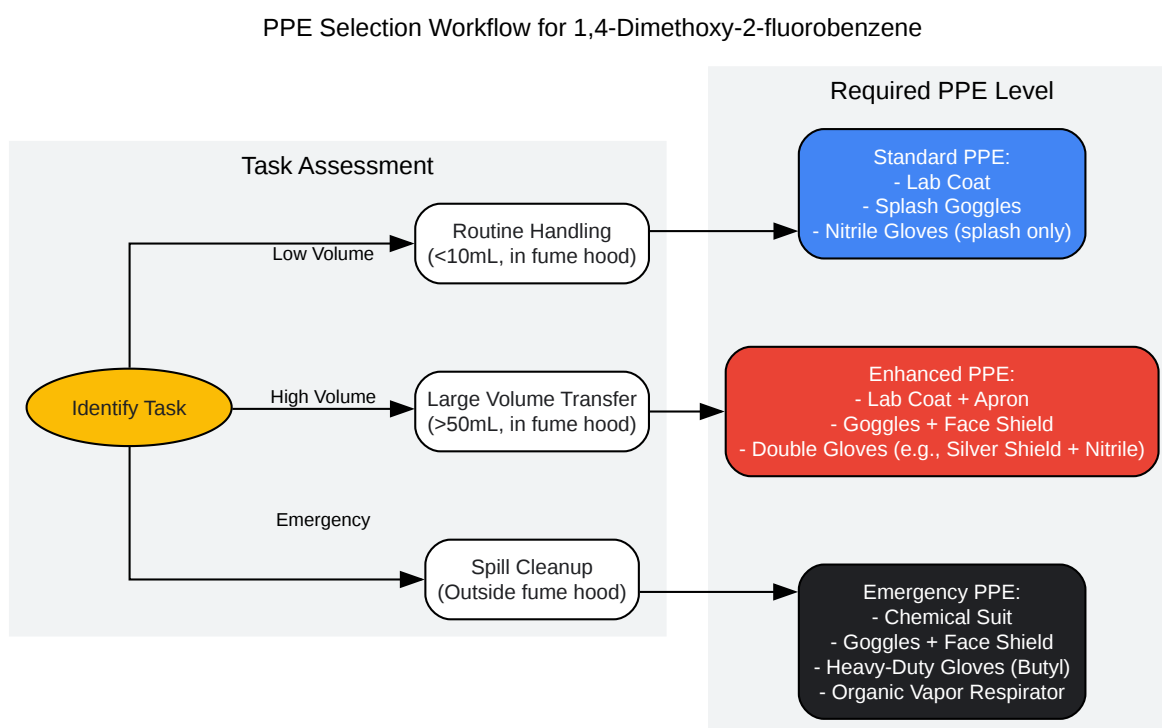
PPE Selection Workflow for 1,4-Dimethoxy-2-fluorobenzene

Task Assessment

Identify Task

Low Volume

Routine Handling
(<10mL, in fume hood)

High Volume

Large Volume Transfer
(>50mL, in fume hood)

Emergency

Spill Cleanup
(Outside fume hood)

Required PPE Level

Standard PPE:
- Lab Coat
- Splash Goggles
- Nitrile Gloves (splash only)

Enhanced PPE:
- Lab Coat + Apron
- Goggles + Face Shield
- Double Gloves (e.g., Silver Shield + Nitrile)

Emergency PPE:
- Chemical Suit
- Goggles + Face Shield
- Heavy-Duty Gloves (Butyl)
- Organic Vapor Respirator